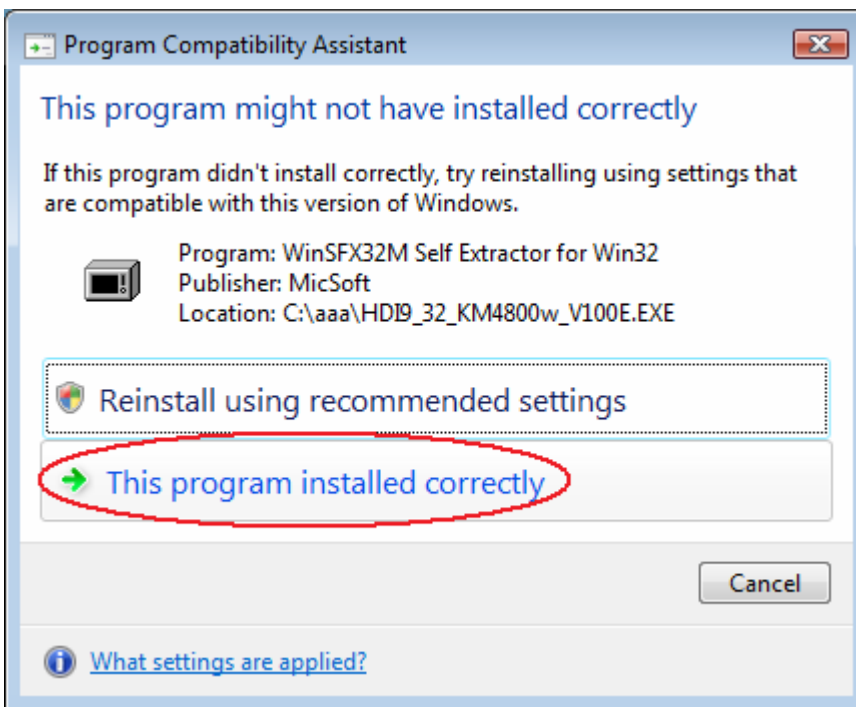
Program Compatibility Assistant

This program might not have installed correctly

If this program didn't install correctly, try reinstalling using settings that are compatible with this version of Windows.

Program: WinSFX32M Self Extractor for Win32
Publisher: MicSoft
Location: C:\aaa\HDI9_32_KM4800w_V100E.EXE

Reinstall using recommended settings

This program installed correctly

Cancel

What settings are applied?